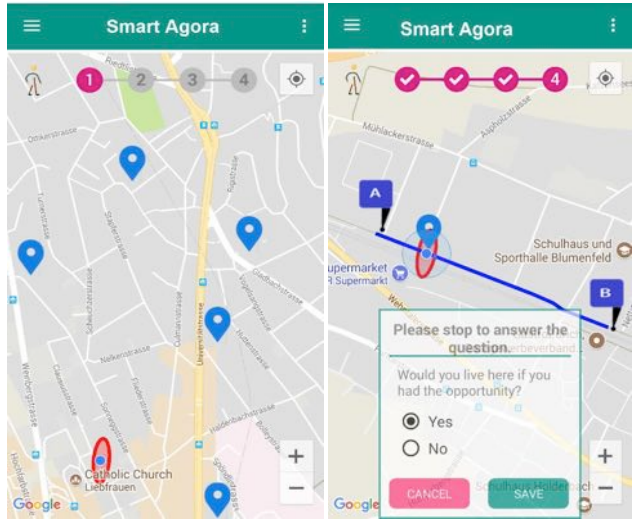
Smart Agora

1 2 3 4

Dinkerstrasse

Catholic Church
Liebfrauen

Google

+
−

Smart Agora

4

Mühlackerstrasse

A

B

Schulhaus und
Sporthalle Blumenfeld

upermarket
R Supermarkt

Please stop to answer the question.

Would you live here if you had the opportunity?

Yes

No

CANCEL

SAVE

Google

+
−